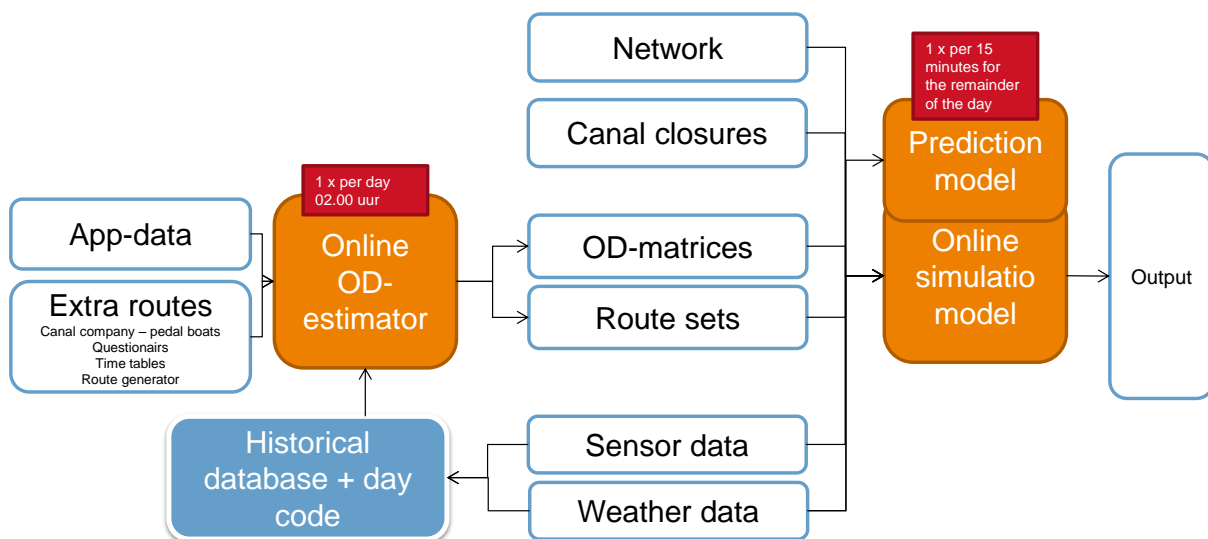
Network

Canal closures

1 x per 15 minutes for the remainder of the day

Prediction model

App-data

Extra routes
Canal company – pedal boats
Questionairs
Time tables
Route generator

1 x per day 02.00 uur

Online OD-estimator

OD-matrices

Route sets

Online simulatio model

Output

Historical database + day code

Sensor data

Weather data